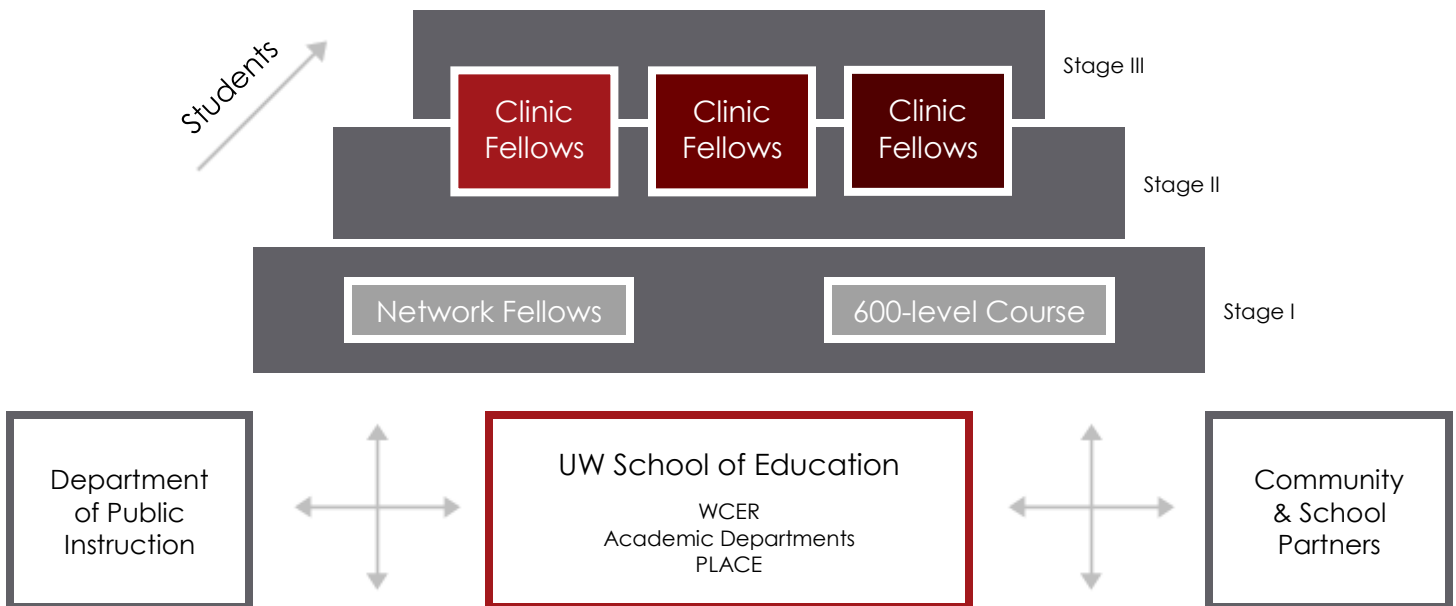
Students

Clinic Fellows

Clinic Fellows

Clinic Fellows

Stage III

Stage II

Network Fellows

600-level Course

Stage I

Department of Public Instruction

UW School of Education

WCER
Academic Departments
PLACE

Community & School Partners